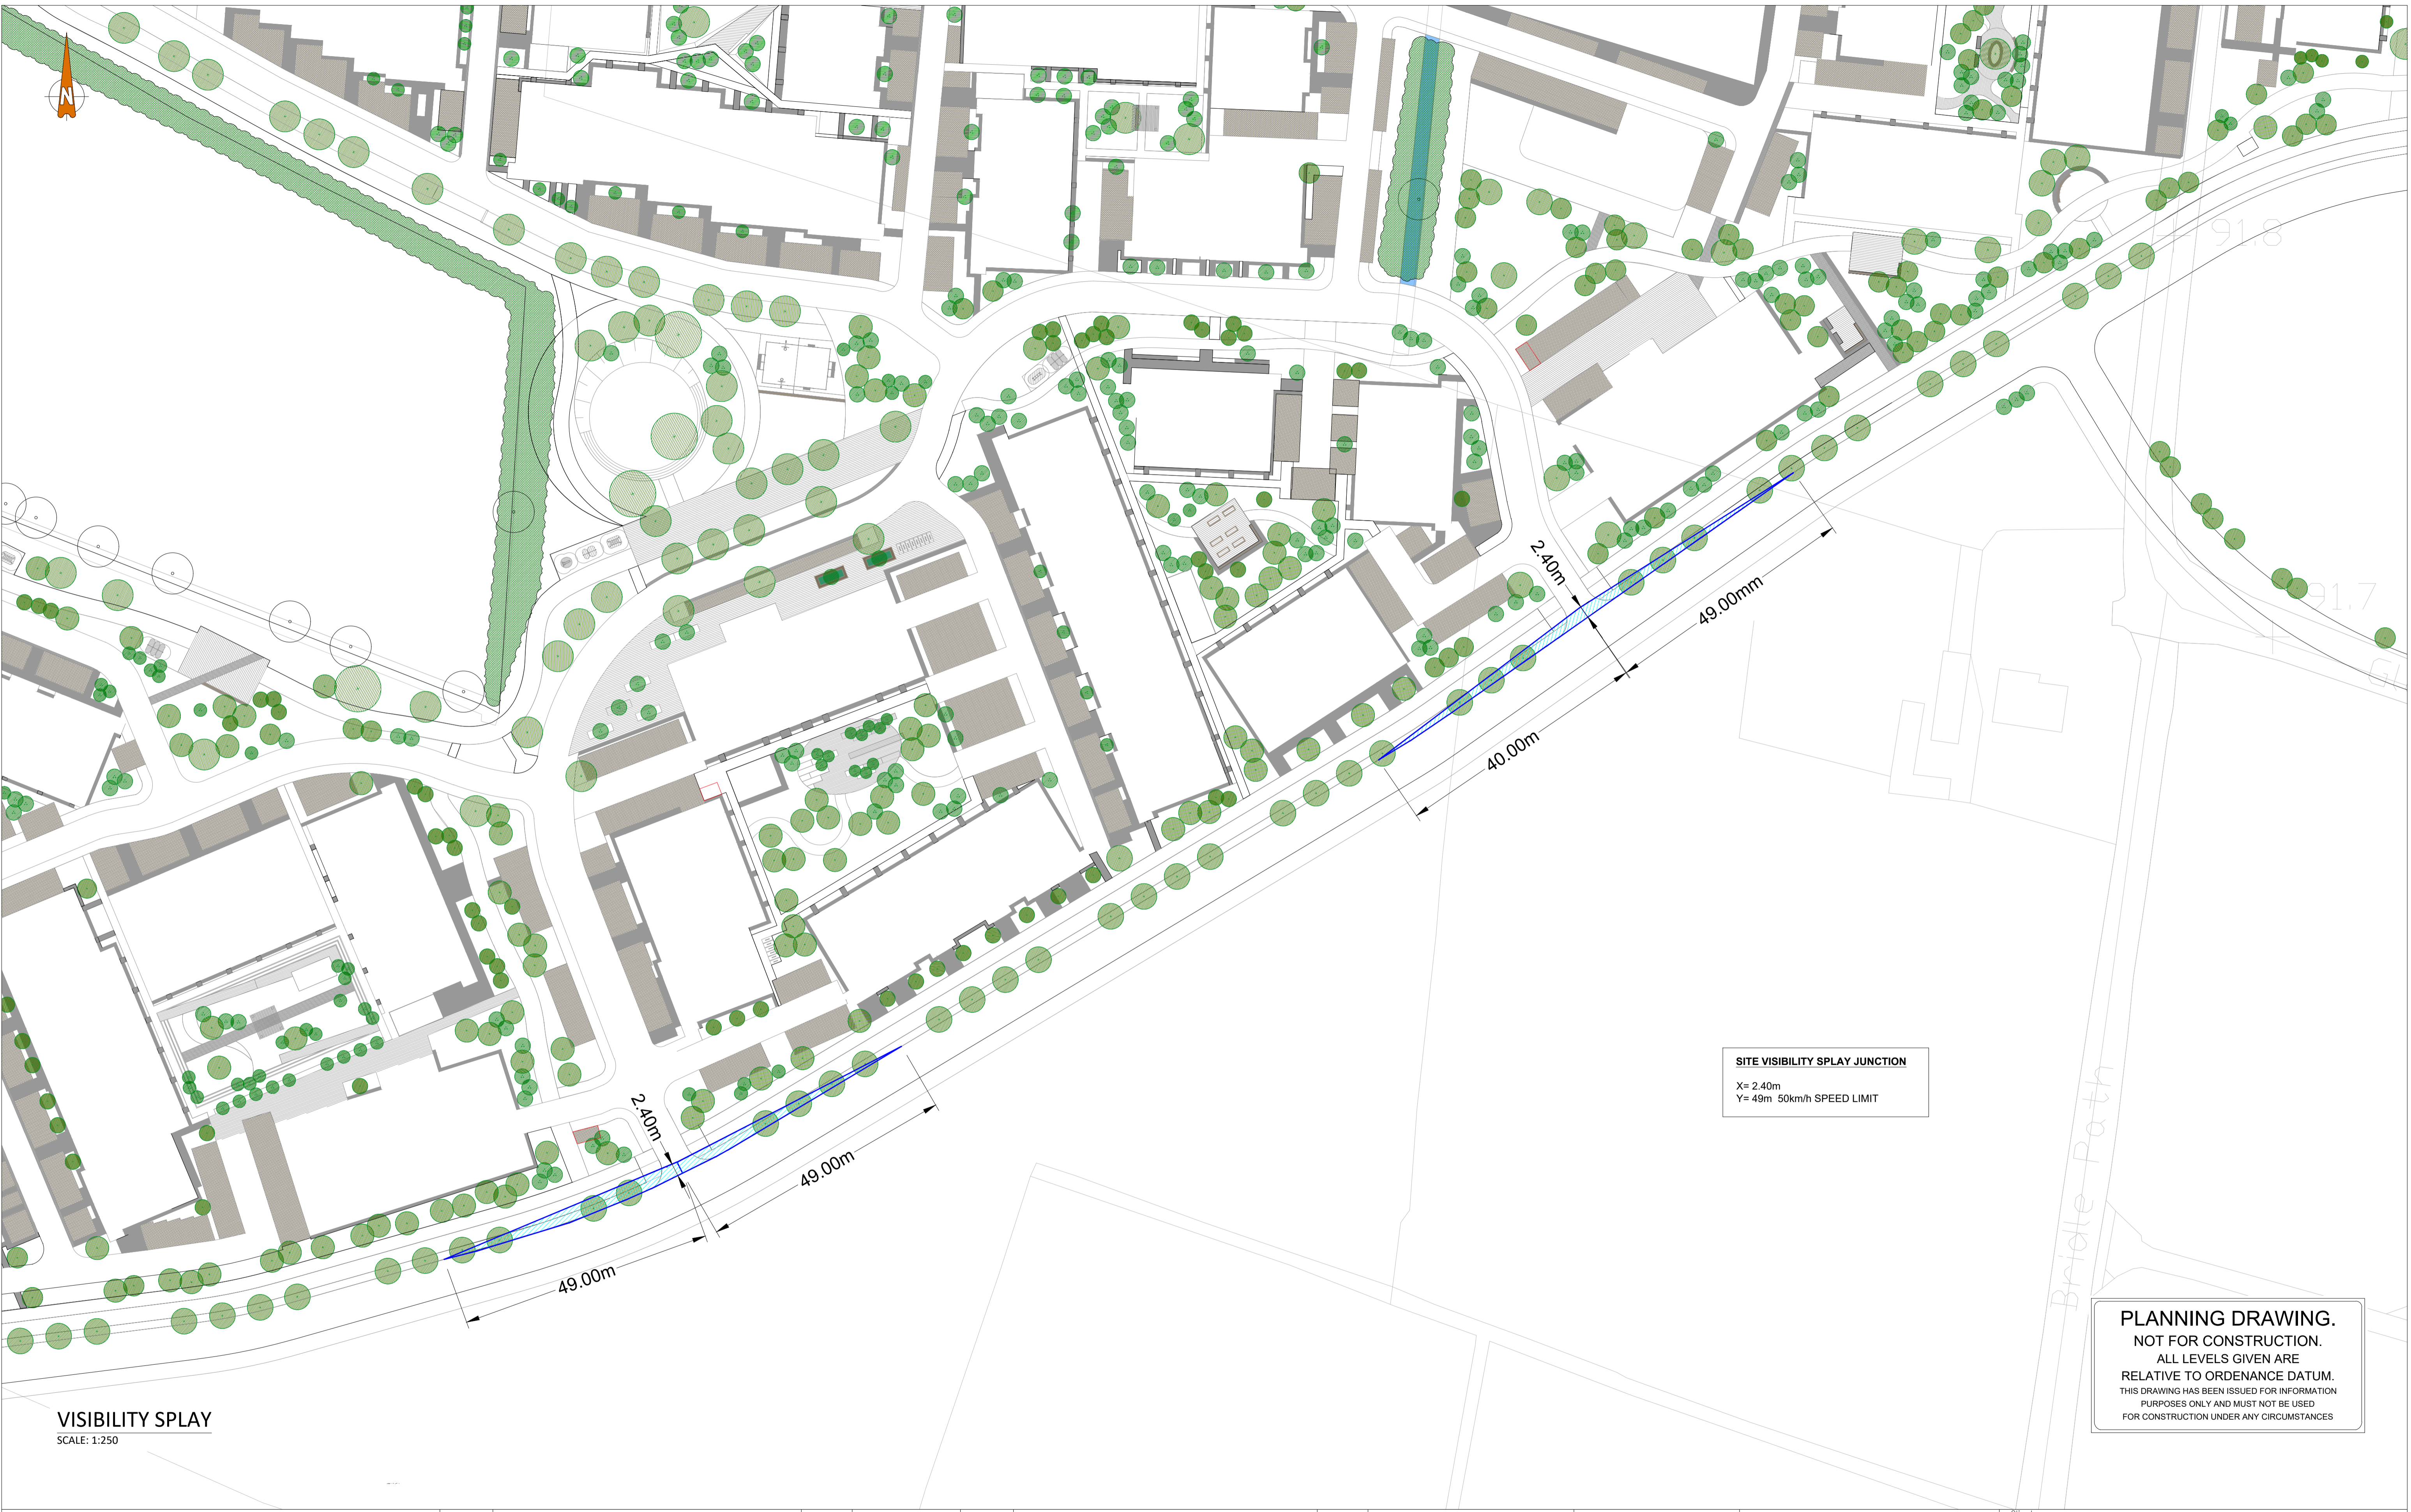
N

91.8

91.7

2.40m

49.00mm

40.00m

2.40m

49.00m

49.00m

Bridle Path

SITE VISIBILITY SPLAY JUNCTION

X= 2.40m
Y= 49m 50km/h SPEED LIMIT

PLANNING DRAWING.
NOT FOR CONSTRUCTION.
ALL LEVELS GIVEN ARE RELATIVE TO ORDENANCE DATUM.
THIS DRAWING HAS BEEN ISSUED FOR INFORMATION PURPOSES ONLY AND MUST NOT BE USED FOR CONSTRUCTION UNDER ANY CIRCUMSTANCES

VISIBILITY SPLAY
SCALE: 1:250